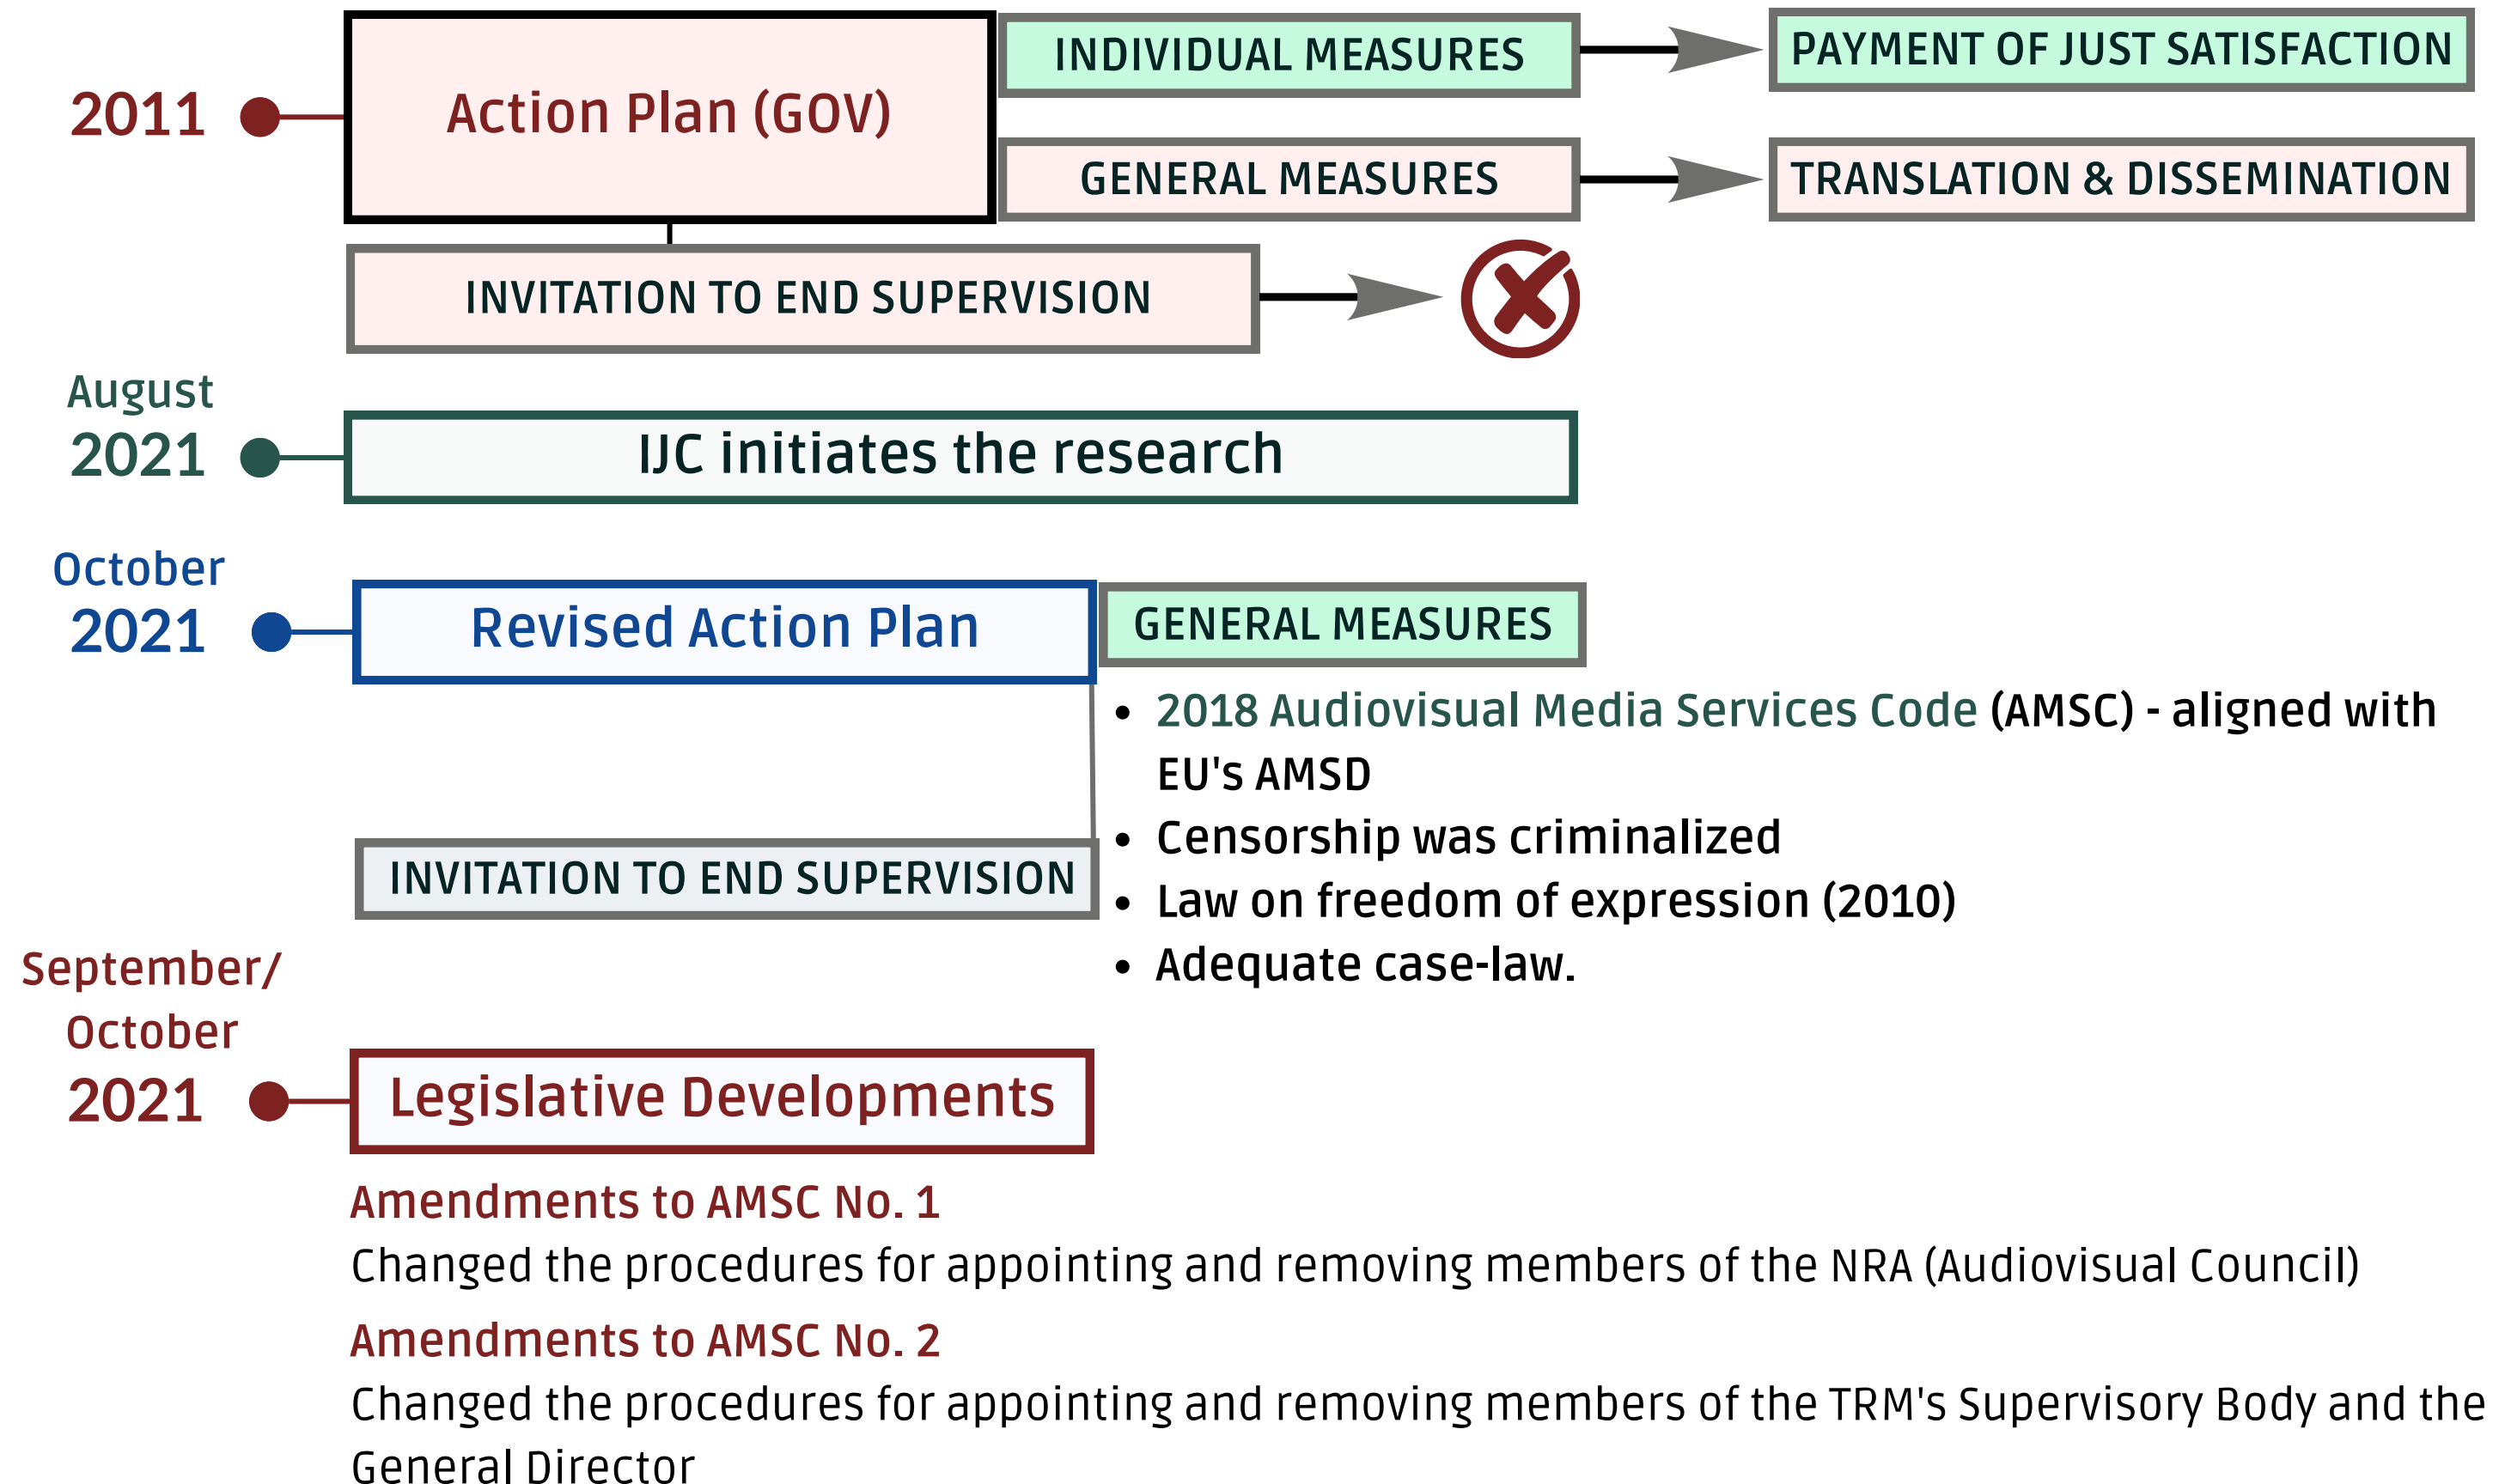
2011

Action Plan (GOV)

INDIVIDUAL MEASURES

PAYMENT OF JUST SATISFACTION

GENERAL MEASURES

TRANSLATION & DISSEMINATION

INVITATION TO END SUPERVISION

August 2021

IJC initiates the research

October 2021

Revised Action Plan

GENERAL MEASURES

• 2018 Audiovisual Media Services Code (AMSC) - aligned with EU's AMSD
• Censorship was criminalized
• Law on freedom of expression (2010)
• Adequate case-law.

INVITATION TO END SUPERVISION

September/ October 2021

Legislative Developments

Amendments to AMSC No. 1

Changed the procedures for appointing and removing members of the NRA (Audiovisual Council)

Amendments to AMSC No. 2

Changed the procedures for appointing and removing members of the TRM's Supervisory Body and the General Director